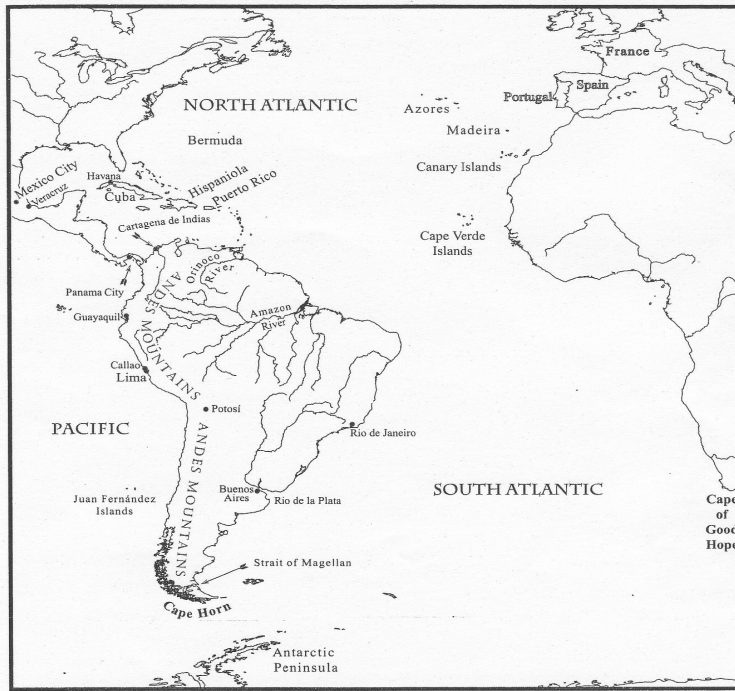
France
Portugal
Spain
NORTH ATLANTIC
Azores
Madeira
Bermuda
Canary Islands
Mexico City
Veracruz
Havana
Cuba
Hispaniola
Puerto Rico
Cartagena de Indias
Cape Verde Islands
Orinoco River
Panama City
Guayaquil
Amazon River
ANDES MOUNTAINS
Callao
Lima
Potosí
PACIFIC
ANDES MOUNTAINS
Rio de Janeiro
Buenos Aires
Rio de la Plata
SOUTH ATLANTIC
Juan Fernández Islands
Cape of Good Hope
Strait of Magellan
Cape Horn
Antarctic Peninsula